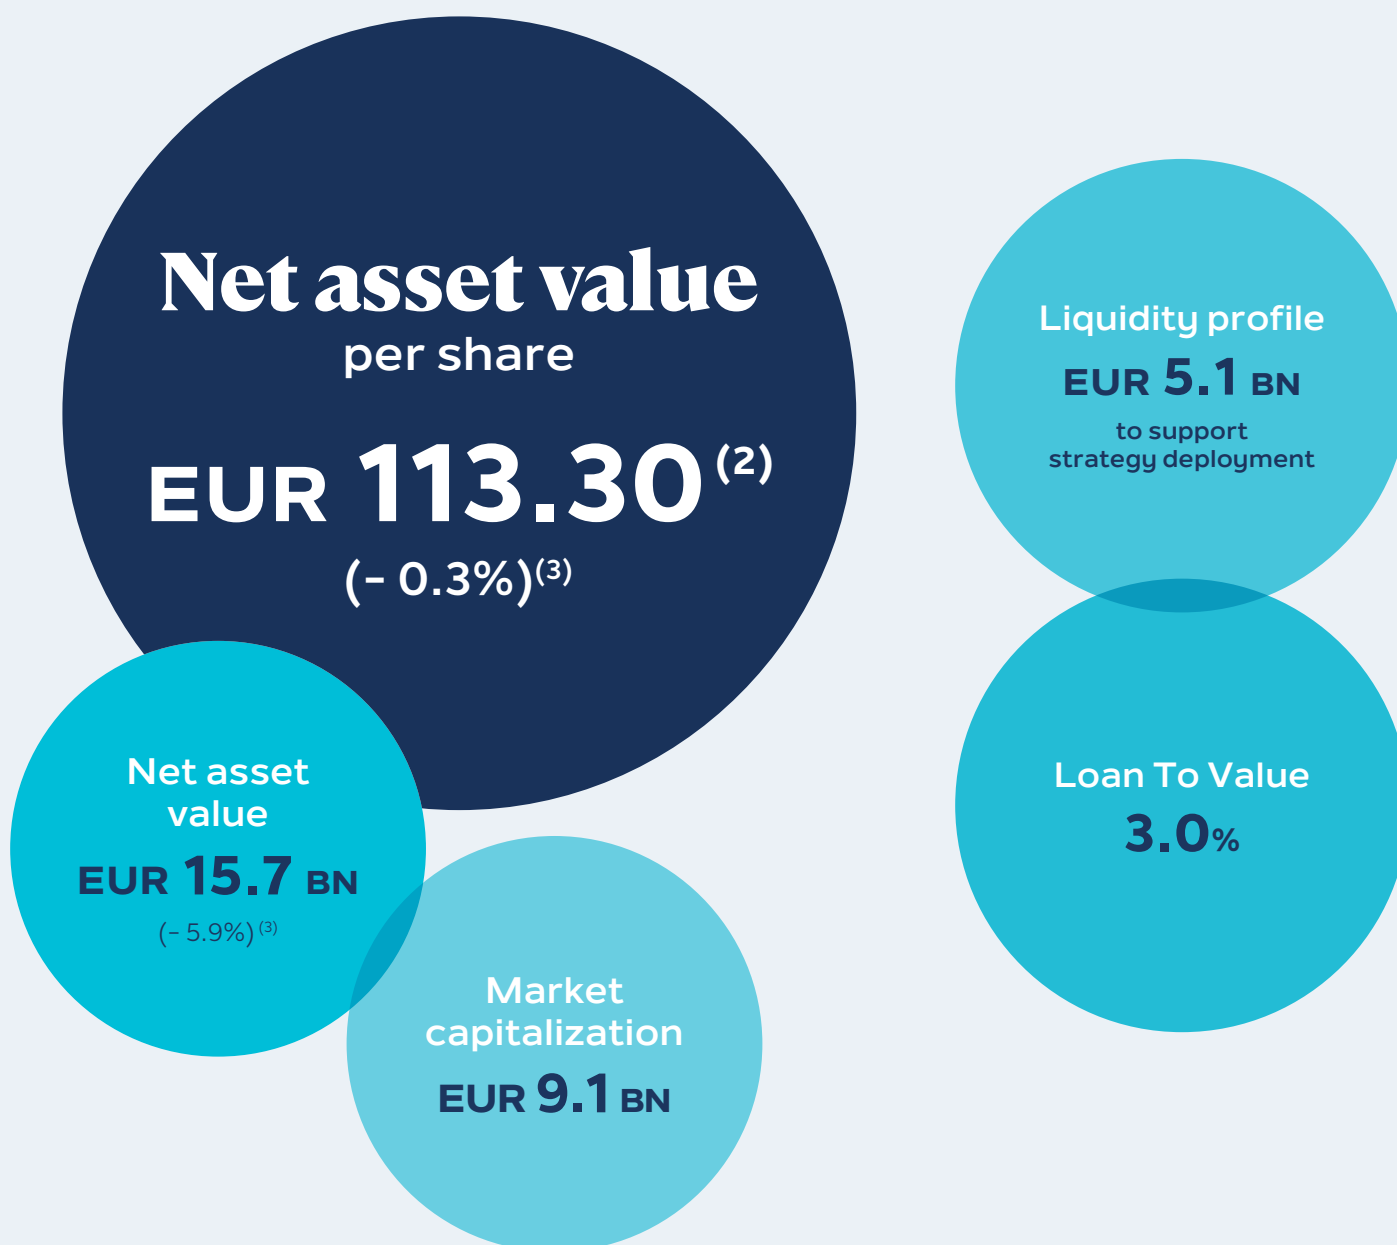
Net asset value
per share
EUR 113.30$^{(2)}$
(- 0.3%)$^{(3)}$

Liquidity profile
EUR 5.1 BN
to support strategy deployment

Net asset value
EUR 15.7 BN
(- 5.9%)$^{(3)}$

Loan To Value
3.0%

Market capitalization
EUR 9.1 BN